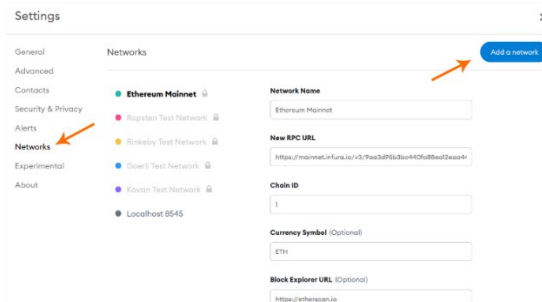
Settings

General
Advanced
Contacts
Security & Privacy
Alerts
Networks
Experimental
About

Networks

Add a network

Ethereum Mainnet
Ropsten Test Network
Rinkeby Test Network
Goerli Test Network
Kovan Test Network
Localhost 8545

Network Name
Ethereum Mainnet

New RPC URL
https://mainnet.infura.io/v3/9aa3d95b3bc440fa88ea12eaa4

Chain ID
1

Currency Symbol (Optional)
ETH

Block Explorer URL (Optional)
https://etherscan.io